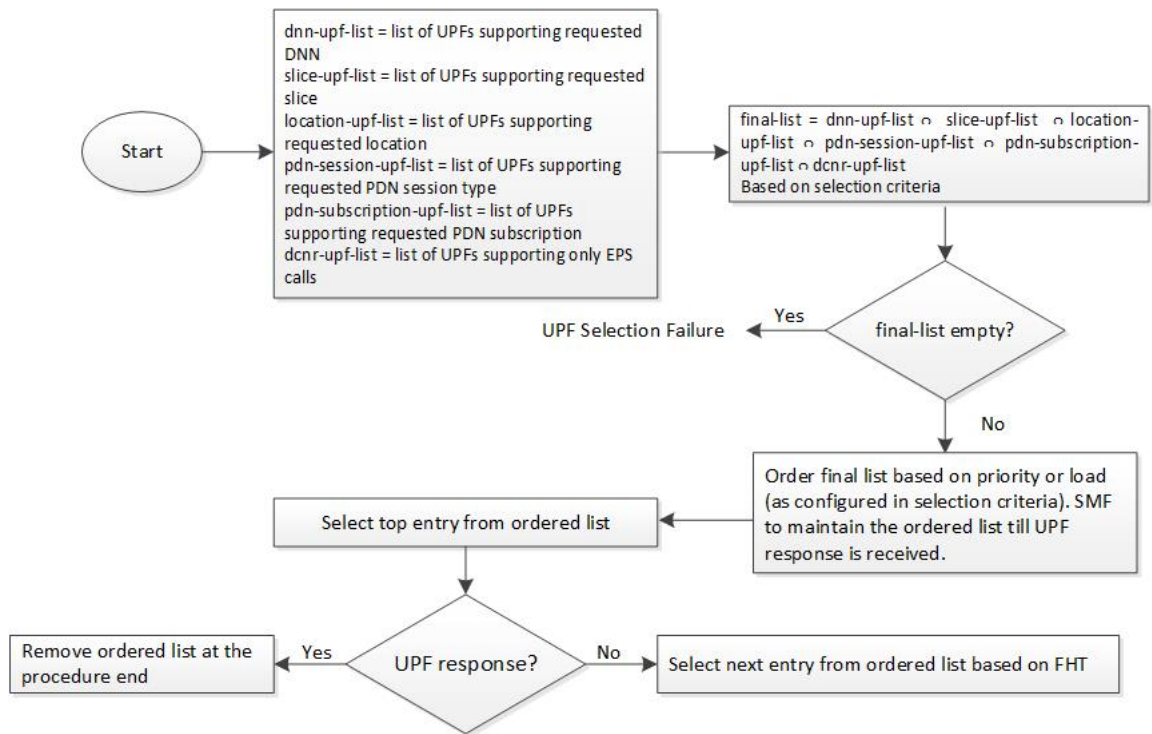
Start

dnn-upf-list = list of UPFs supporting requested DNN
slice-upf-list = list of UPFs supporting requested slice
location-upf-list = list of UPFs supporting requested location
pdn-session-upf-list = list of UPFs supporting requested PDN session type
pdn-subscription-upf-list = list of UPFs supporting requested PDN subscription
dcnr-upf-list = list of UPFs supporting only EPS calls

final-list = dnn-upf-list $\cap$ slice-upf-list $\cap$ location-upf-list $\cap$ pdn-session-upf-list $\cap$ pdn-subscription-upf-list $\cap$ dcnr-upf-list
Based on selection criteria

final-list empty?

Yes

UPF Selection Failure

No

Order final list based on priority or load (as configured in selection criteria). SMF to maintain the ordered list till UPF response is received.

Select top entry from ordered list

UPF response?

Yes

Remove ordered list at the procedure end

No

Select next entry from ordered list based on FHT